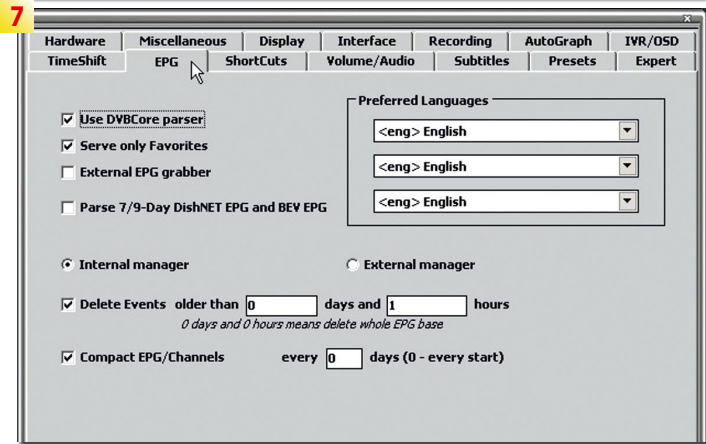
7

x

Hardware | Miscellaneous | Display | Interface | Recording | AutoGraph | IVR/OSD

TimeShift | EPG | ShortCuts | Volume/Audio | Subtitles | Presets | Expert

Use DVBCore parser

Serve only Favorites

External EPG grabber

Parse 7/9-Day DishNET EPG and BEV EPG

Preferred Languages

<eng> English

<eng> English

<eng> English

Internal manager

External manager

Delete Events older than 0 days and 1 hours

0 days and 0 hours means delete whole EPG base

Compact EPG/Channels every 0 days (0 - every start)